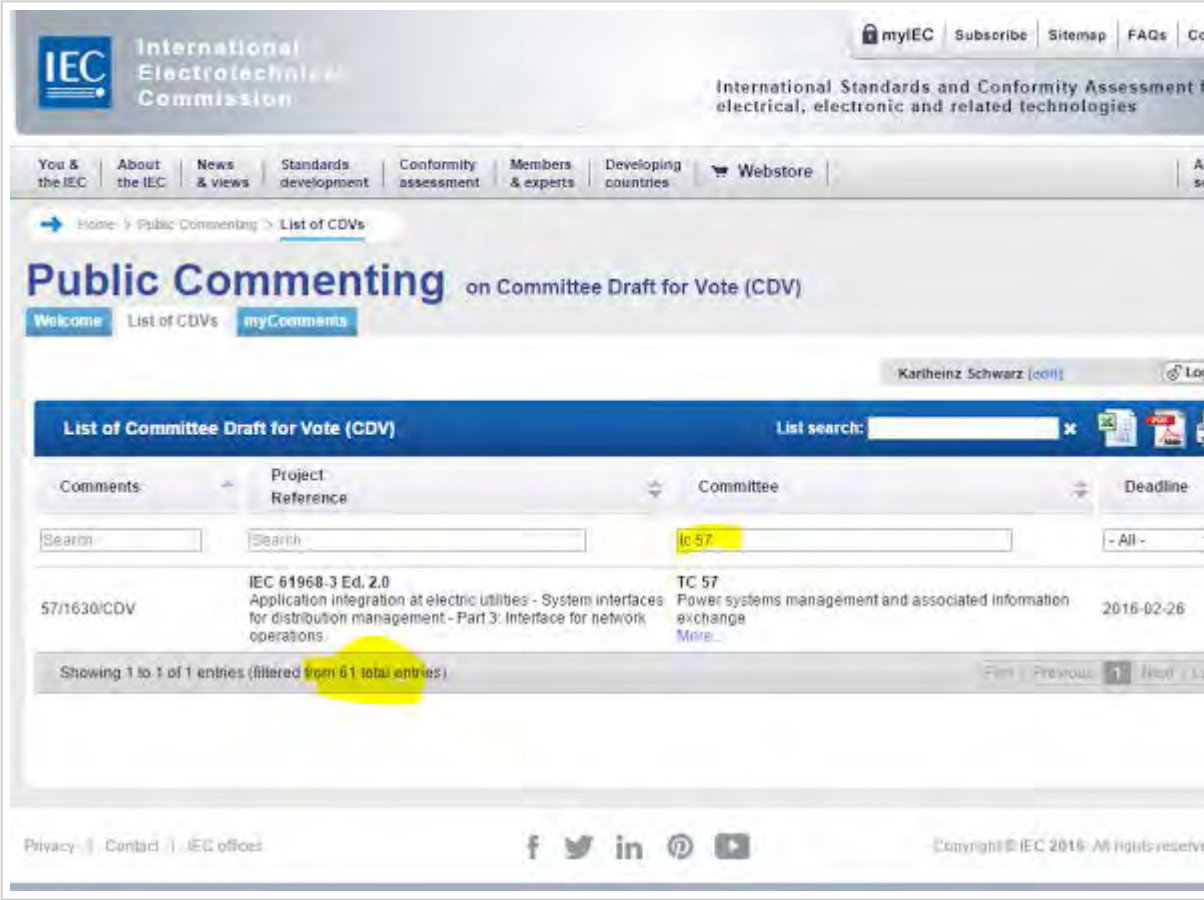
IEC International Electrotechnical Commission

myIEC | Subscribe | Sitemap | FAQs | Co

International Standards and Conformity Assessment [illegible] electrical, electronic and related technologies

You & the IEC | About the IEC | News & views | Standards development | Conformity assessment | Members & experts | Developing countries | Webstore | A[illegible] s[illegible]

Home > Public Commenting > List of CDVs

Public Commenting on Committee Draft for Vote (CDV)

Welcome | List of CDVs | myComments

Karlheinz Schwarz (edit) | Lo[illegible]

List of Committee Draft for Vote (CDV)

List search:

| Comments | Project Reference | Committee | Deadline |
|---|---|---|---|
| Search | Search | tc 57 | - All - |
| 57/1630/CDV | IEC 61968-3 Ed. 2.0 Application integration at electric utilities - System interfaces for distribution management - Part 3: Interface for network operations | TC 57 Power systems management and associated information exchange More... | 2016-02-26 |

Showing 1 to 1 of 1 entries (filtered from 61 total entries)

First | Previous | 1 | Next | L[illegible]

Privacy | Contact | IEC offices

Copyright © IEC 2016. All rights reserv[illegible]